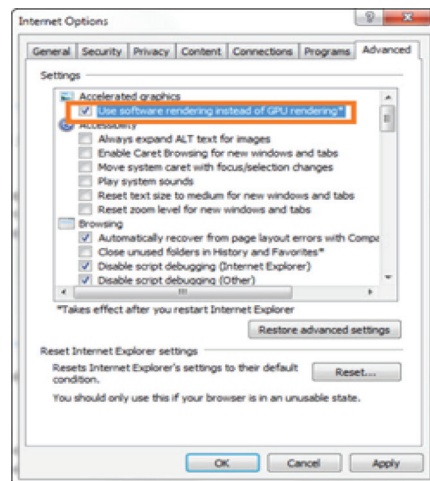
Internet Options

General | Security | Privacy | Content | Connections | Programs | Advanced

Settings

Accelerated graphics
Use software rendering instead of GPU rendering*
Accessibility
Always expand ALT text for images
Enable Caret Browsing for new windows and tabs
Move system caret with focus/selection changes
Play system sounds
Reset text size to medium for new windows and tabs
Reset zoom level for new windows and tabs
Browsing
Automatically recover from page layout errors with Compa
Close unused folders in History and Favorites*
Disable script debugging (Internet Explorer)
Disable script debugging (Other)

*Takes effect after you restart Internet Explorer

Restore advanced settings

Reset Internet Explorer settings
Resets Internet Explorer's settings to their default condition.
Reset...
You should only use this if your browser is in an unusable state.

OK | Cancel | Apply